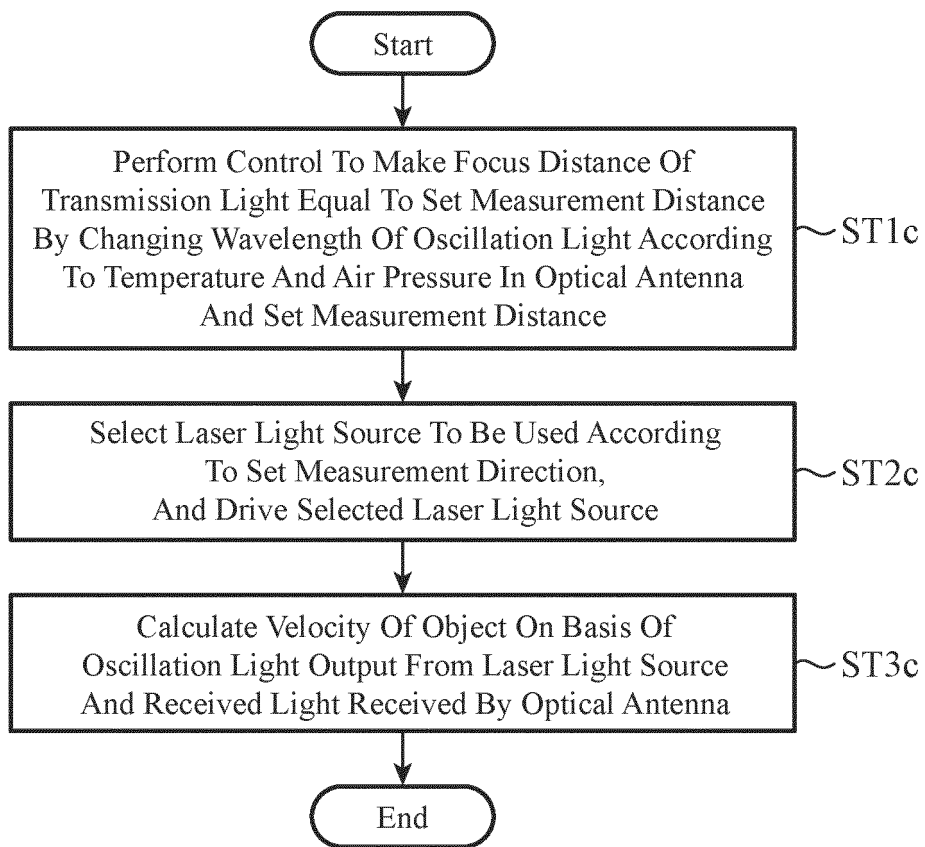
Start

Perform Control To Make Focus Distance Of Transmission Light Equal To Set Measurement Distance By Changing Wavelength Of Oscillation Light According To Temperature And Air Pressure In Optical Antenna And Set Measurement Distance

ST1c

Select Laser Light Source To Be Used According To Set Measurement Direction, And Drive Selected Laser Light Source

ST2c

Calculate Velocity Of Object On Basis Of Oscillation Light Output From Laser Light Source And Received Light Received By Optical Antenna

ST3c

End